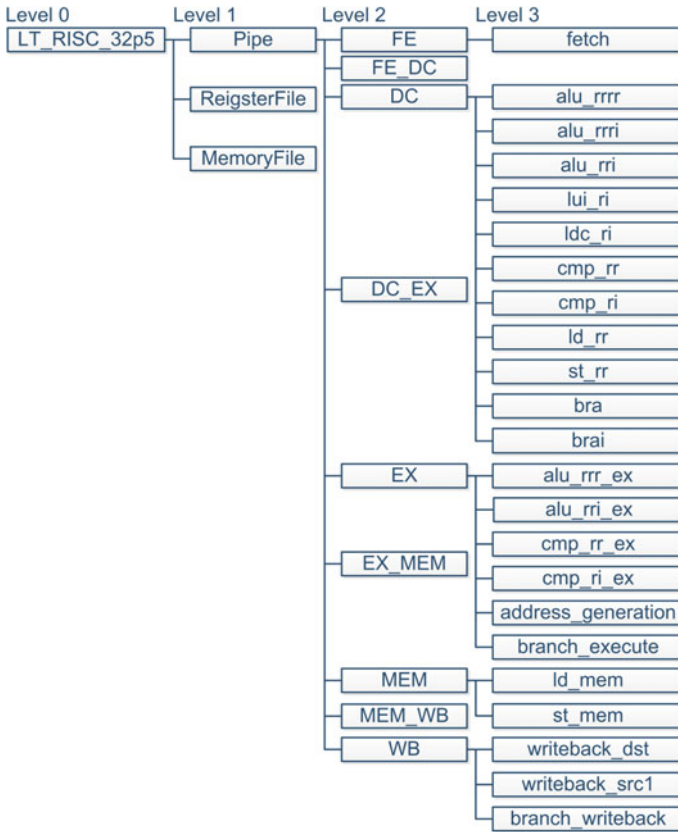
Level 0
LT_RISC_32p5

Level 1
Pipe
ReigsterFile
MemoryFile

Level 2
FE
FE_DC
DC
DC_EX
EX
EX_MEM
MEM
MEM_WB
WB

Level 3
fetch
alu_rrrr
alu_rrri
alu_rri
lui_ri
ldc_ri
cmp_rr
cmp_ri
ld_rr
st_rr
bra
brai
alu_rrr_ex
alu_rri_ex
cmp_rr_ex
cmp_ri_ex
address_generation
branch_execute
ld_mem
st_mem
writeback_dst
writeback_src1
branch_writeback